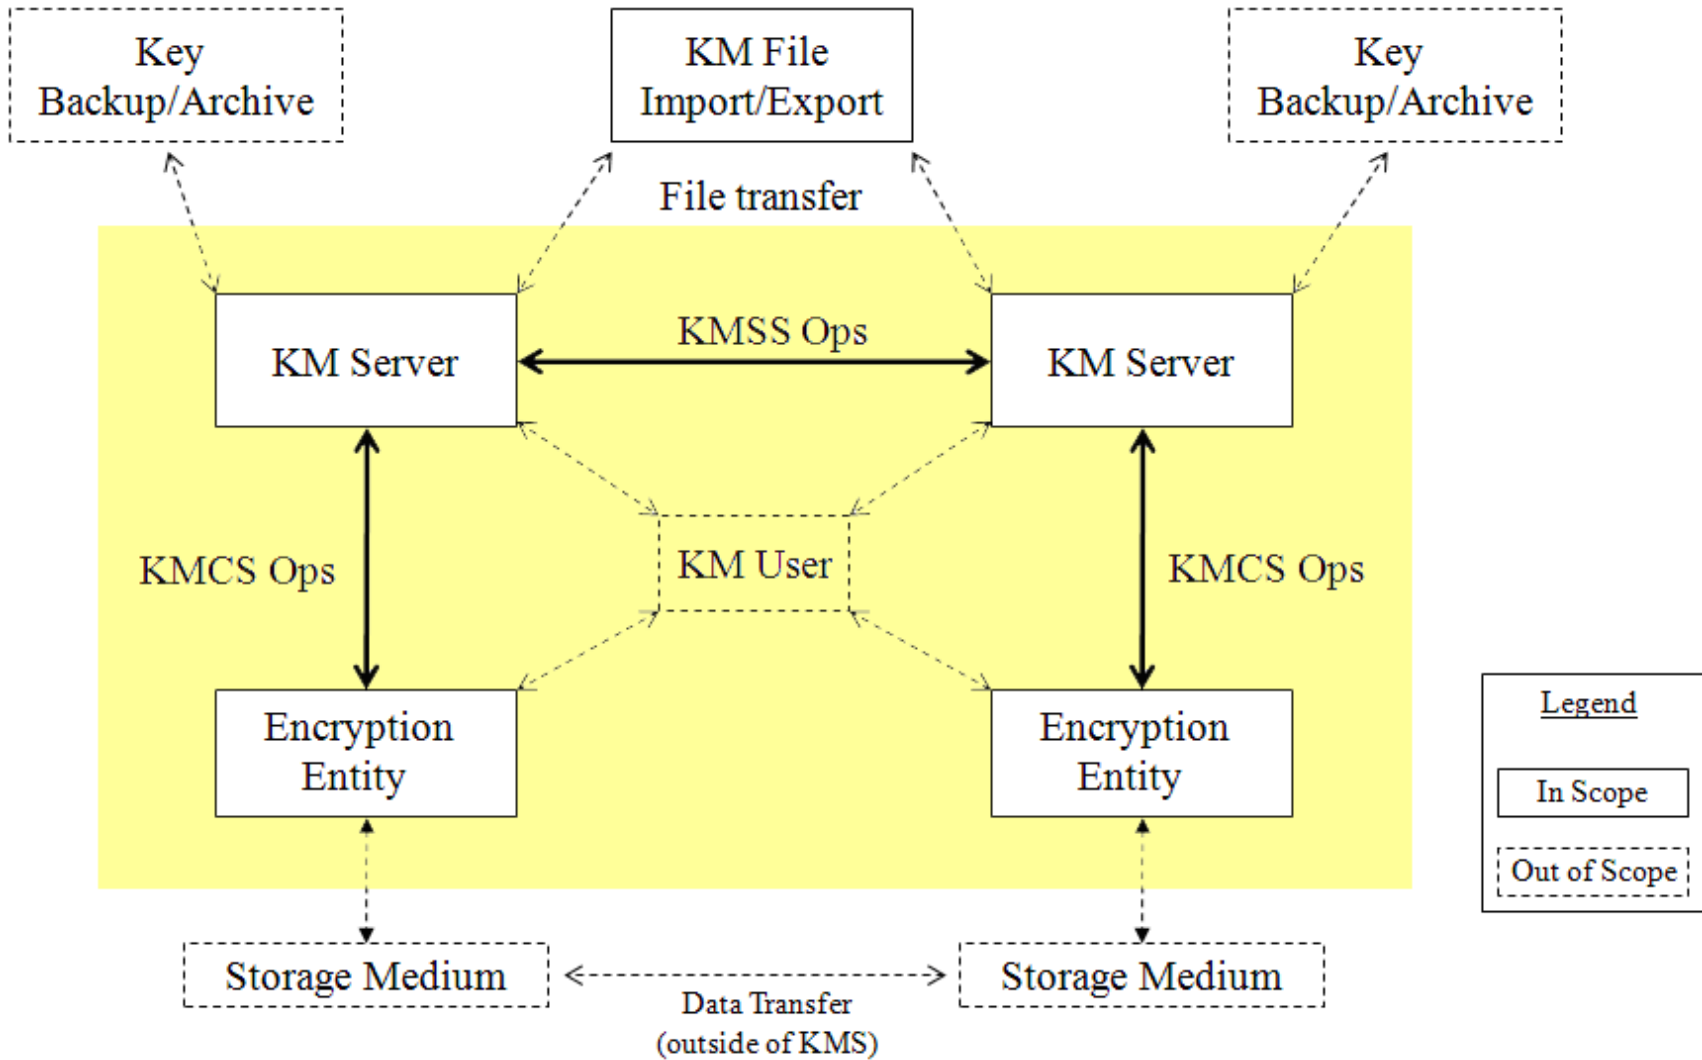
Key Backup/Archive

KM File Import/Export

Key Backup/Archive

File transfer

KM Server

KMSS Ops

KM Server

KMCS Ops

KM User

KMCS Ops

Encryption Entity

Encryption Entity

Legend

In Scope

Out of Scope

Storage Medium

Data Transfer (outside of KMS)

Storage Medium